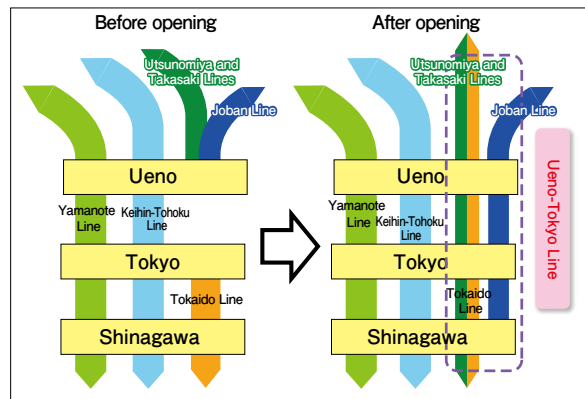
Before opening

Utsunomiya and Takasaki Lines

Joban Line

Ueno

Yamanote Line

Keihin-Tohoku Line

Tokyo

Tokaido Line

Shinagawa

After opening

Utsunomiya and Takasaki Lines

Joban Line

Ueno

Yamanote Line

Keihin-Tohoku Line

Tokyo

Tokaido Line

Shinagawa

Ueno-Tokyo Line